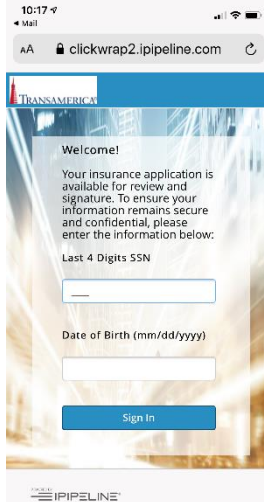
10:17
◂ Mail

AA clickwrap2.ipipeline.com

TRANSAMERICA

Welcome!

Your insurance application is available for review and signature. To ensure your information remains secure and confidential, please enter the information below:

Last 4 Digits SSN

Date of Birth (mm/dd/yyyy)

Sign In

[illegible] IPIPELINE